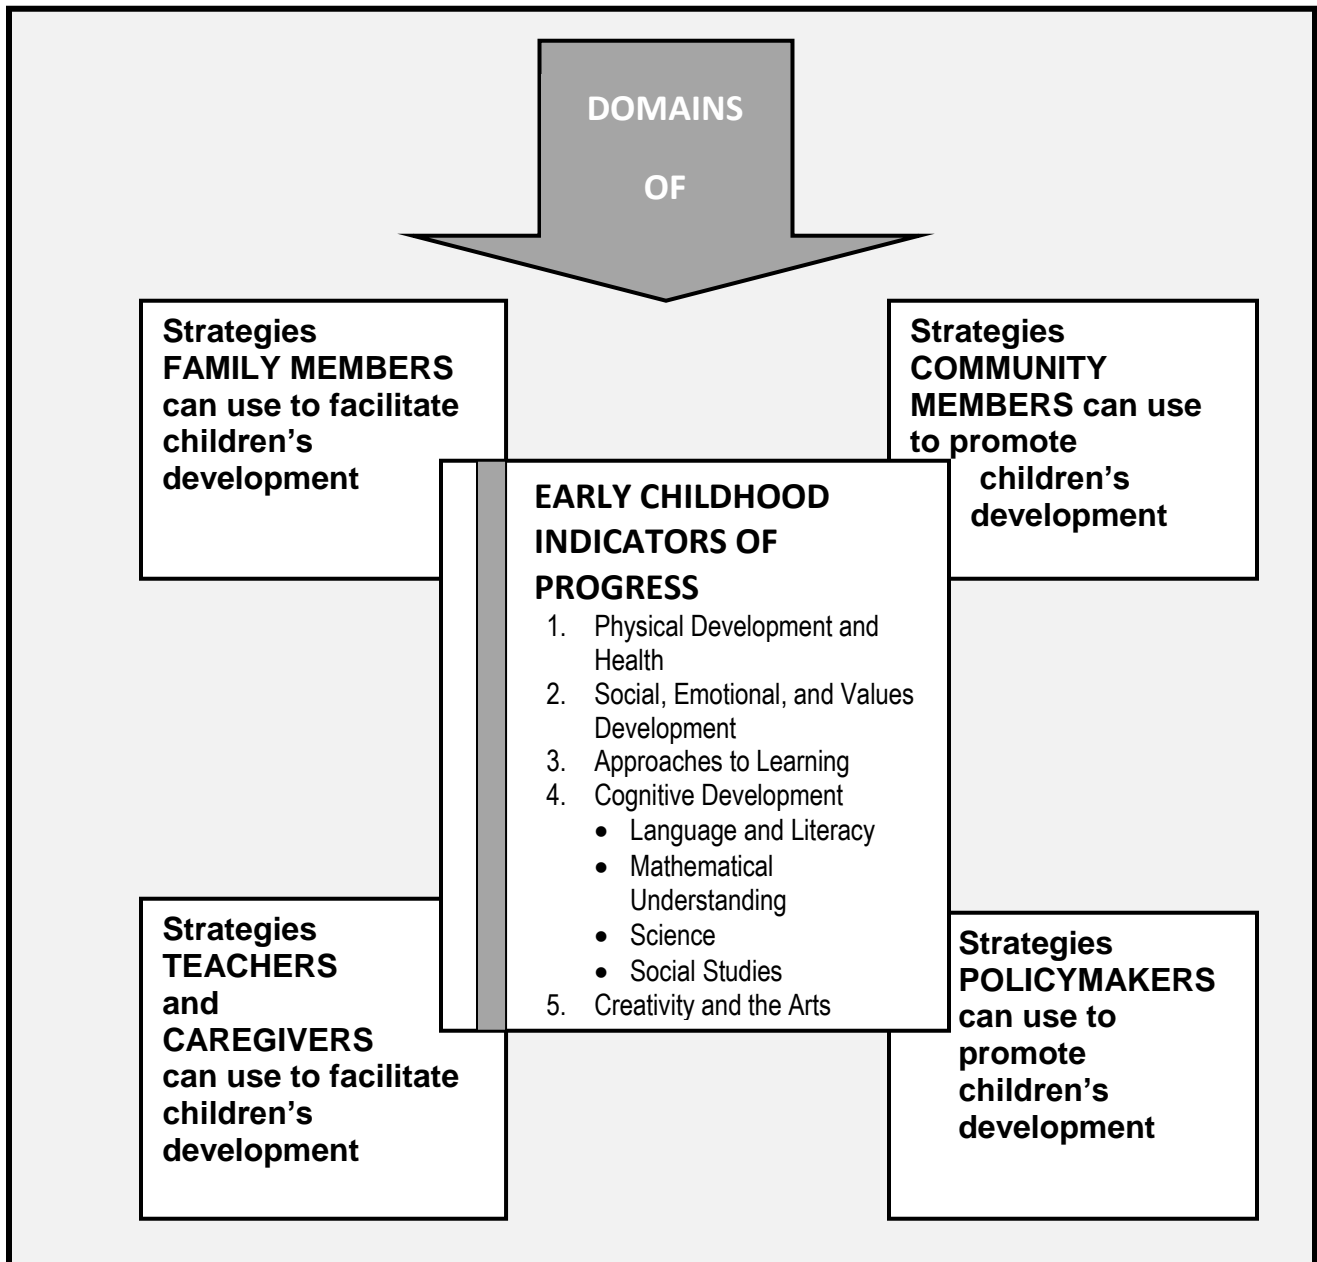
DOMAINS

OF

Strategies FAMILY MEMBERS can use to facilitate children's development

Strategies COMMUNITY MEMBERS can use to promote children's development

EARLY CHILDHOOD INDICATORS OF PROGRESS

1. Physical Development and Health
2. Social, Emotional, and Values Development
3. Approaches to Learning
4. Cognitive Development
   - Language and Literacy
   - Mathematical Understanding
   - Science
   - Social Studies
5. Creativity and the Arts

Strategies TEACHERS and CAREGIVERS can use to facilitate children's development

Strategies POLICYMAKERS can use to promote children's development